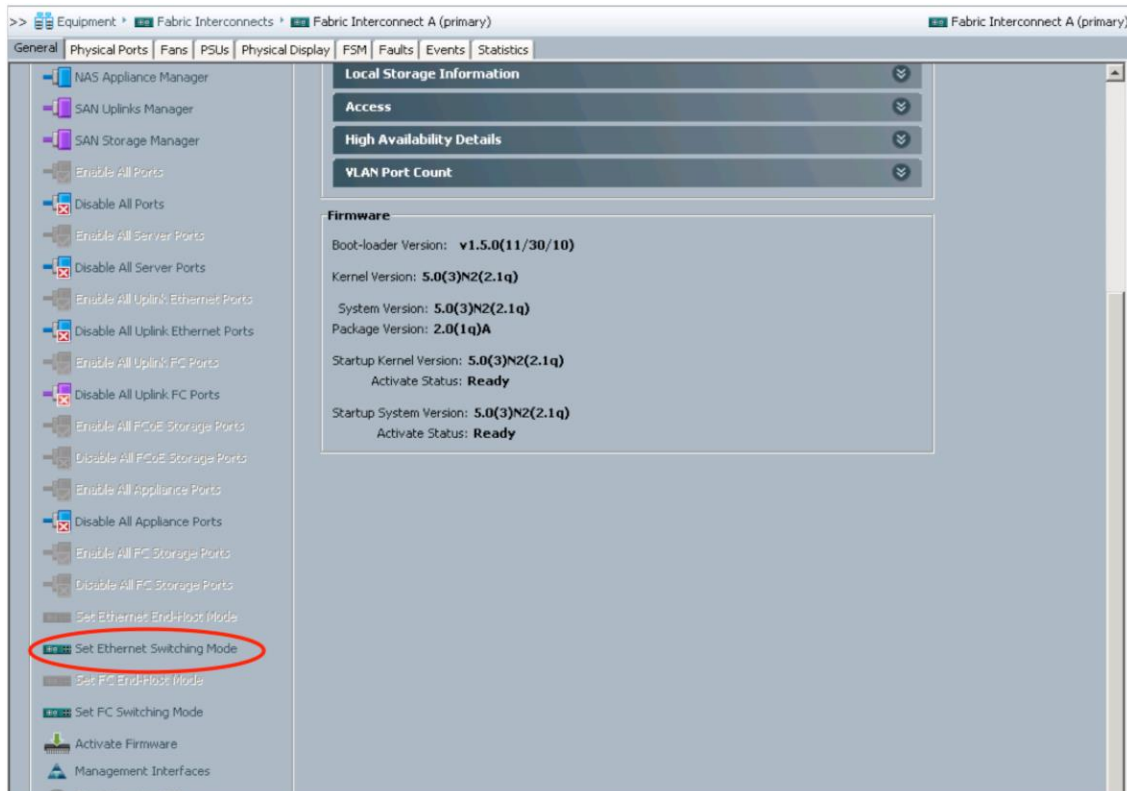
>> Equipment ▸ Fabric Interconnects ▸ Fabric Interconnect A (primary)

Fabric Interconnect A (primary)

General | Physical Ports | Fans | PSUs | Physical Display | FSM | Faults | Events | Statistics

NAS Appliance Manager
SAN Uplinks Manager
SAN Storage Manager
Enable All Ports
Disable All Ports
Enable All Server Ports
Disable All Server Ports
Enable All Uplink Ethernet Ports
Disable All Uplink Ethernet Ports
Enable All Uplink FC Ports
Disable All Uplink FC Ports
Enable All FCoE Storage Ports
Disable All FCoE Storage Ports
Enable All Appliance Ports
Disable All Appliance Ports
Enable All FC Storage Ports
Disable All FC Storage Ports
Set Ethernet End-Host Mode
Set Ethernet Switching Mode
Set FC End-Host Mode
Set FC Switching Mode
Activate Firmware
Management Interfaces

Local Storage Information
Access
High Availability Details
VLAN Port Count

Firmware
Boot-loader Version: v1.5.0(11/30/10)
Kernel Version: 5.0(3)N2(2.1q)
System Version: 5.0(3)N2(2.1q)
Package Version: 2.0(1q)A
Startup Kernel Version: 5.0(3)N2(2.1q)
Activate Status: Ready
Startup System Version: 5.0(3)N2(2.1q)
Activate Status: Ready